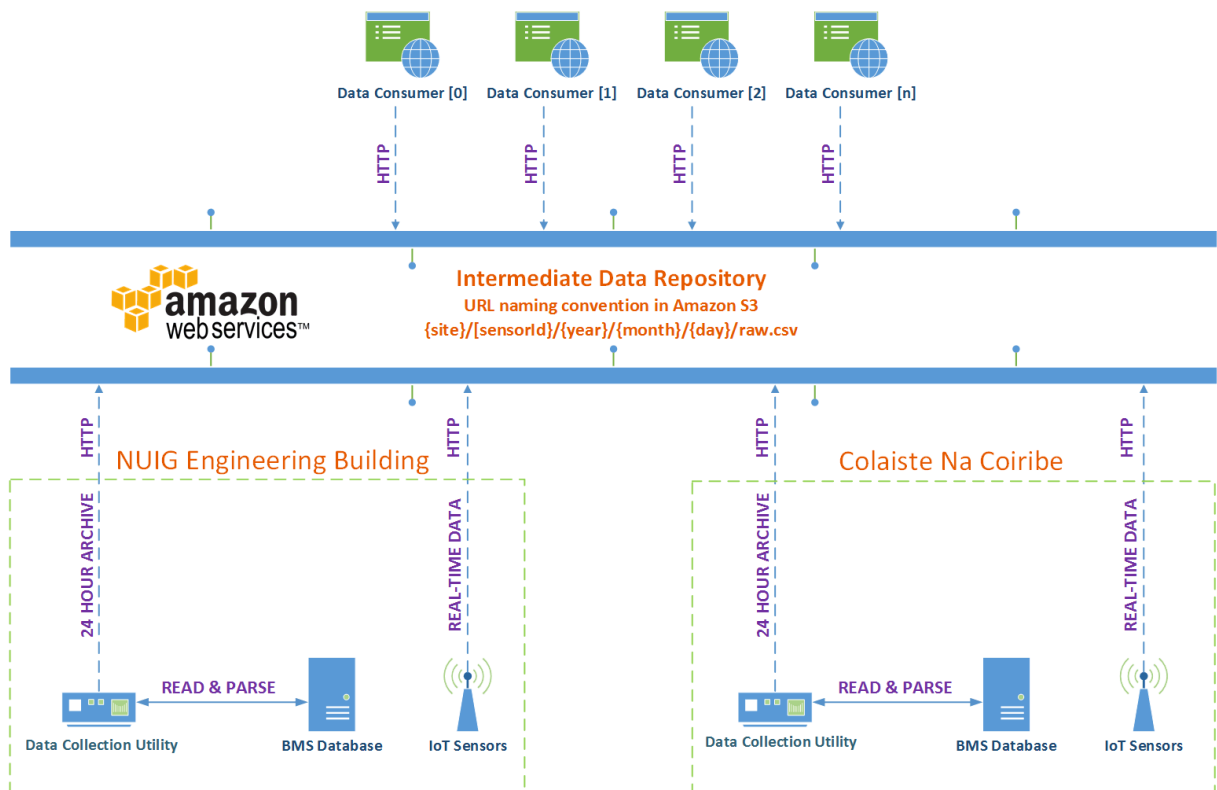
Data Consumer [0]
Data Consumer [1]
Data Consumer [2]
Data Consumer [n]

HTTP
HTTP
HTTP
HTTP

amazon webservices™

Intermediate Data Repository
URL naming convention in Amazon S3
{site}/[sensorId}/{year}/{month}/{day}/raw.csv

HTTP
HTTP
HTTP
HTTP

NUIG Engineering Building

24 HOUR ARCHIVE
REAL-TIME DATA
READ & PARSE
Data Collection Utility
BMS Database
IoT Sensors

Colaiste Na Coiribe

24 HOUR ARCHIVE
REAL-TIME DATA
READ & PARSE
Data Collection Utility
BMS Database
IoT Sensors